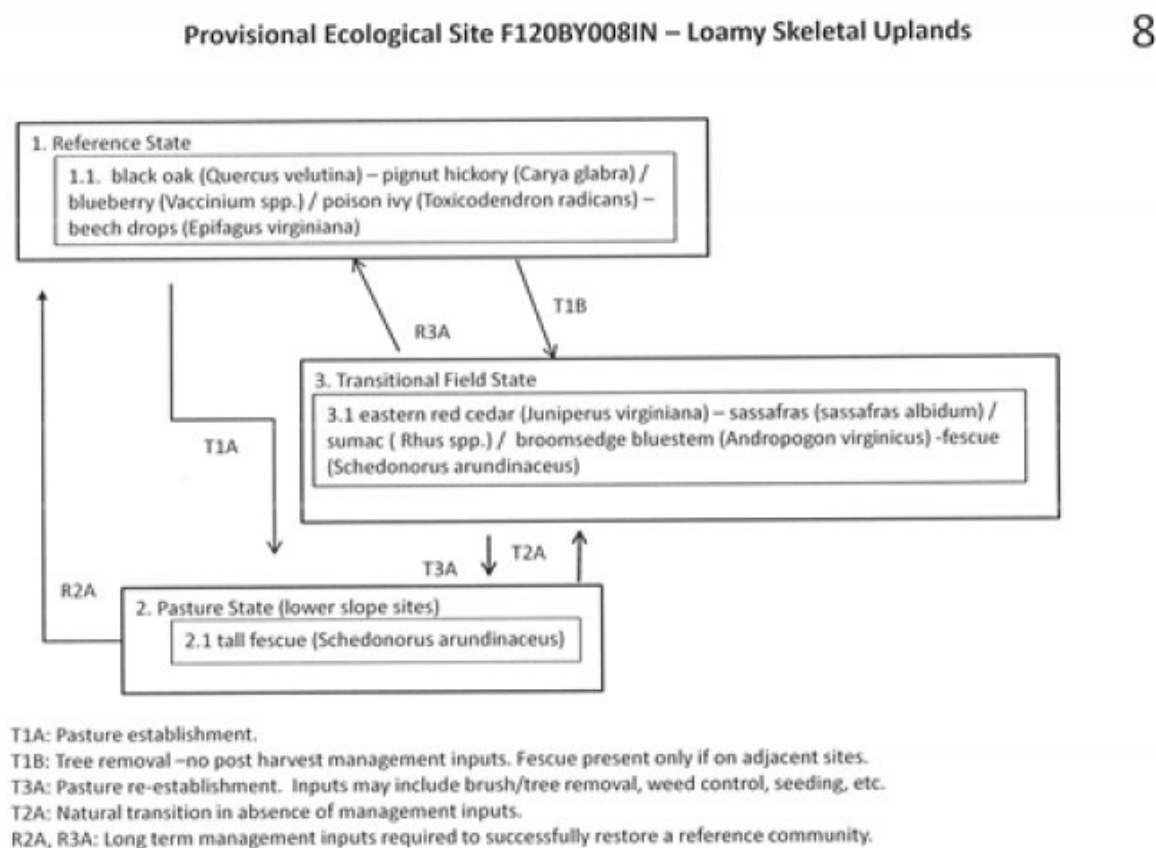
Provisional Ecological Site F120BY008IN – Loamy Skeletal Uplands

8

1. Reference State

1.1. black oak (Quercus velutina) – pignut hickory (Carya glabra) / blueberry (Vaccinium spp.) / poison ivy (Toxicodendron radicans) – beech drops (Epifagus virginiana)

R3A

T1B

3. Transitional Field State

3.1 eastern red cedar (Juniperus virginiana) – sassafras (sassafras albidum) / sumac ( Rhus spp.) / broomsedge bluestem (Andropogon virginicus) -fescue (Schedonorus arundinaceus)

T1A

T3A

T2A

R2A

2. Pasture State (lower slope sites)

2.1 tall fescue (Schedonorus arundinaceus)

T1A: Pasture establishment.
T1B: Tree removal –no post harvest management inputs. Fescue present only if on adjacent sites.
T3A: Pasture re-establishment. Inputs may include brush/tree removal, weed control, seeding, etc.
T2A: Natural transition in absence of management inputs.
R2A, R3A: Long term management inputs required to successfully restore a reference community.